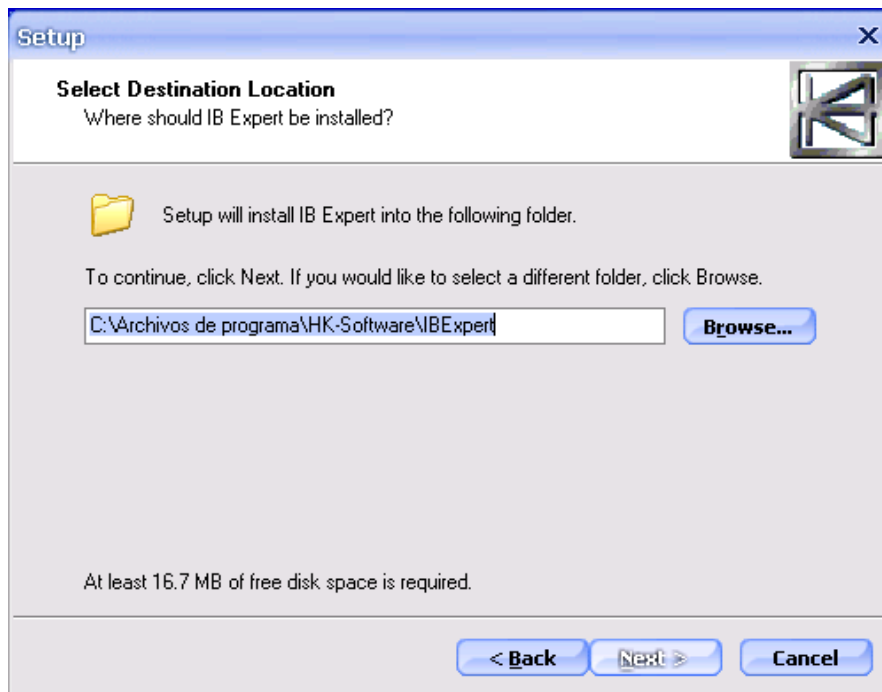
Setup

Select Destination Location
Where should IB Expert be installed?

Setup will install IB Expert into the following folder.

To continue, click Next. If you would like to select a different folder, click Browse.

C:\Archivos de programa\HK-Software\IBExpert

Browse...

At least 16.7 MB of free disk space is required.

< Back

Next >

Cancel